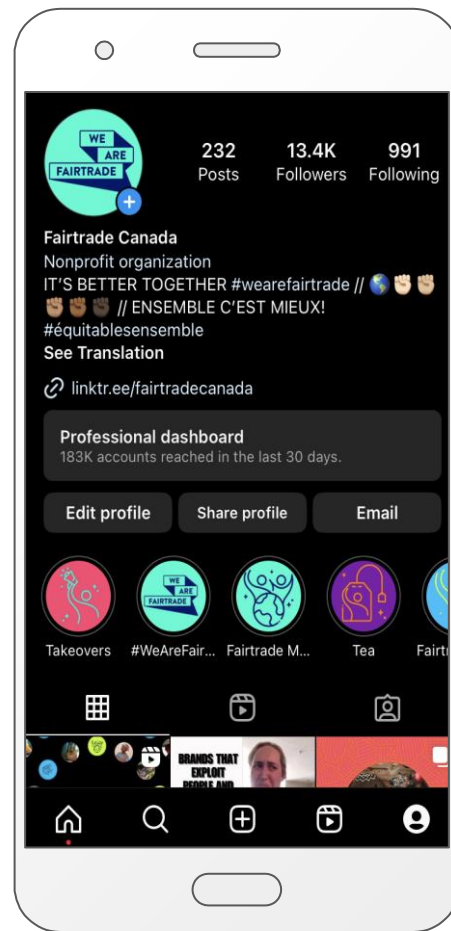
WE ARE FAIRTRADE

232
Posts

13.4K
Followers

991
Following

Fairtrade Canada
Nonprofit organization
IT'S BETTER TOGETHER #wearefairtrade // 🌎✊🏼✊🏽✊🏾✊🏾✊🏿 // ENSEMBLE C'EST MIEUX! #équitablesensemble
See Translation

linktr.ee/fairtradecanada

Professional dashboard
183K accounts reached in the last 30 days.

Edit profile
Share profile
Email

Takeovers
WE ARE FAIRTRADE
#WeAreFair...
Fairtrade M...
Tea
Fairt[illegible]

BRANDS THAT EXPLOIT PEOPLE AND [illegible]